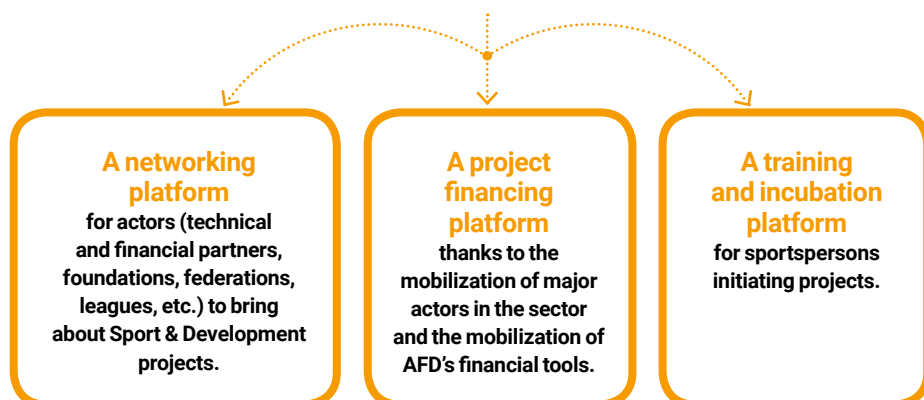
A networking platform
for actors (technical and financial partners, foundations, federations, leagues, etc.) to bring about Sport & Development projects.

A project financing platform
thanks to the mobilization of major actors in the sector and the mobilization of AFD's financial tools.

A training and incubation platform
for sportspersons initiating projects.